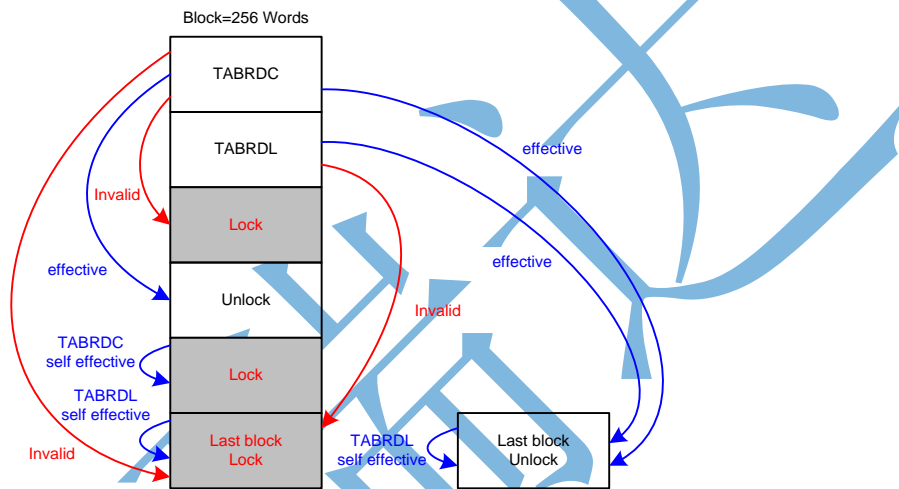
Block=256 Words

TABRDC

TABRDL

Invalid

Lock

effective

Unlock

TABRDC
self effective

Lock

TABRDL
self effective

Last block
Lock

Invalid

effective

effective

Invalid

TABRDL
self effective

Last block
Unlock